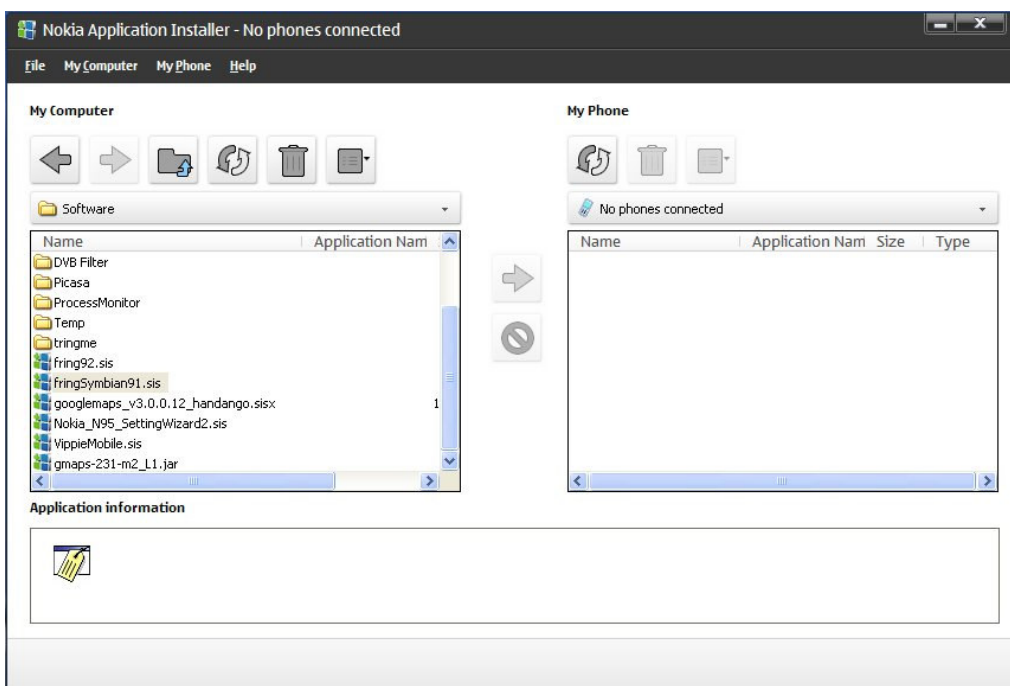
Nokia Application Installer - No phones connected

File My Computer My Phone Help

My Computer

Software

| Name | Application Nam |
|---|---|
| DVB Filter | |
| Picasa | |
| ProcessMonitor | |
| Temp | |
| tringme | |
| fring92.sis | |
| fringSymbian91.sis | |
| googlemaps_v3.0.0.12_handango.sisx | 1 |
| Nokia_N95_SettingWizard2.sis | |
| VippieMobile.sis | |
| gmaps-231-m2_L1.jar | |

My Phone

No phones connected

| Name | Application Nam | Size | Type |
|---|---|---|---|

Application information